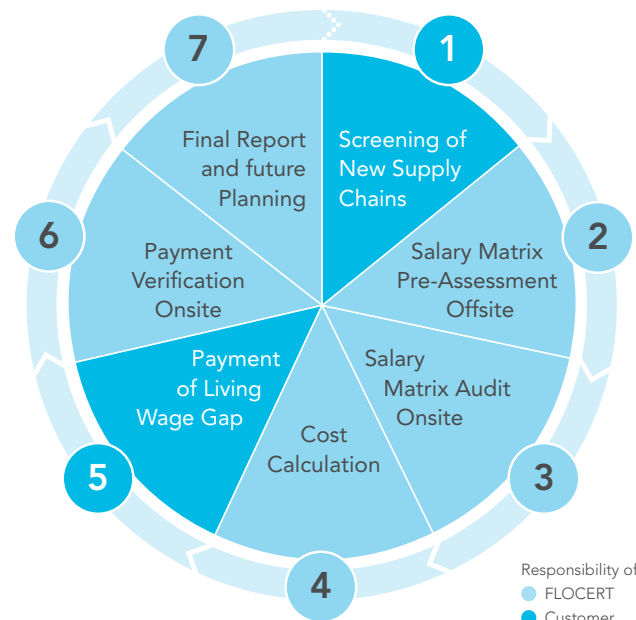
1
Screening of New Supply Chains

2
Salary Matrix Pre-Assessment Offsite

3
Salary Matrix Audit Onsite

4
Cost Calculation

5
Payment of Living Wage Gap

6
Payment Verification Onsite

7
Final Report and future Planning

Responsibility of
FLOCERT
Customer